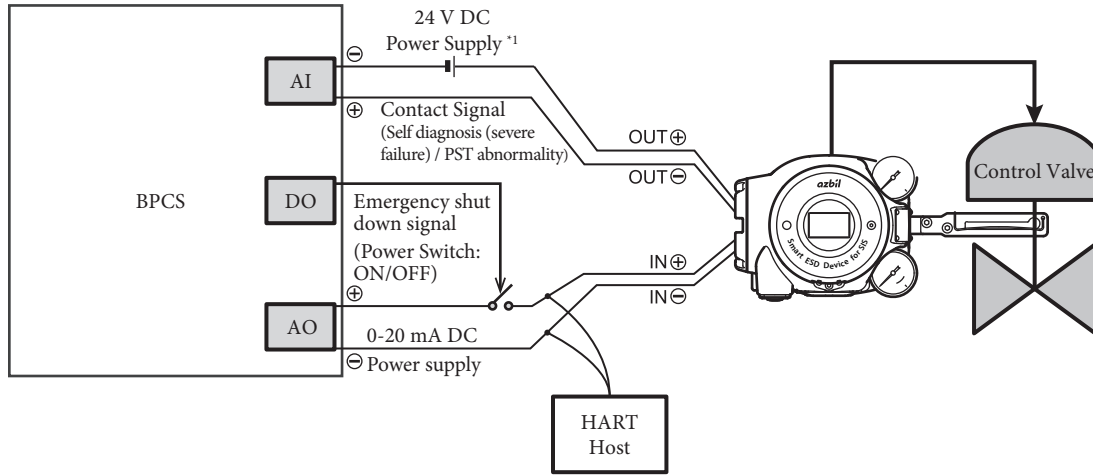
24 V DC
Power Supply *1

⊖

AI

⊕ Contact Signal
(Self diagnosis (severe failure) / PST abnormality)

OUT⊕

OUT⊖

BPCS

DO

Emergency shut down signal
(Power Switch: ON/OFF)

⊕

AO

0-20 mA DC
⊖ Power supply

IN⊕

IN⊖

azbil

Smart ESD Device for SIS

Control Valve

HART
Host